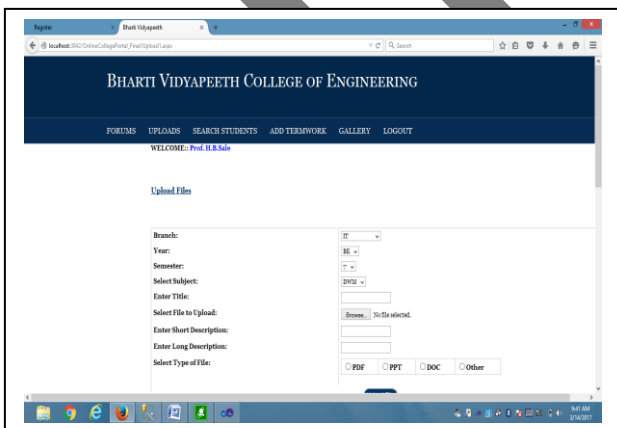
Register
Bharti Vidyapeeth
localhost:3542/OnlineCollegePortal_Final/Upload1.aspx
Search

BHARTI VIDYAPEETH COLLEGE OF ENGINEERING

FORUMS UPLOADS SEARCH STUDENTS ADD TERMWORK GALLERY LOGOUT

WELCOME:: Prof. H.B.Sale

Upload Files

| | |
|---|---|
| Branch: | IT |
| Year: | BE |
| Semester: | 7 |
| Select Subject: | DWM |
| Enter Title: | |
| Select File to Upload: | Browse... No file selected. |
| Enter Short Description: | |
| Enter Long Description: | |
| Select Type of File: | PDF PPT DOC Other |

9:41 AM
3/14/2017